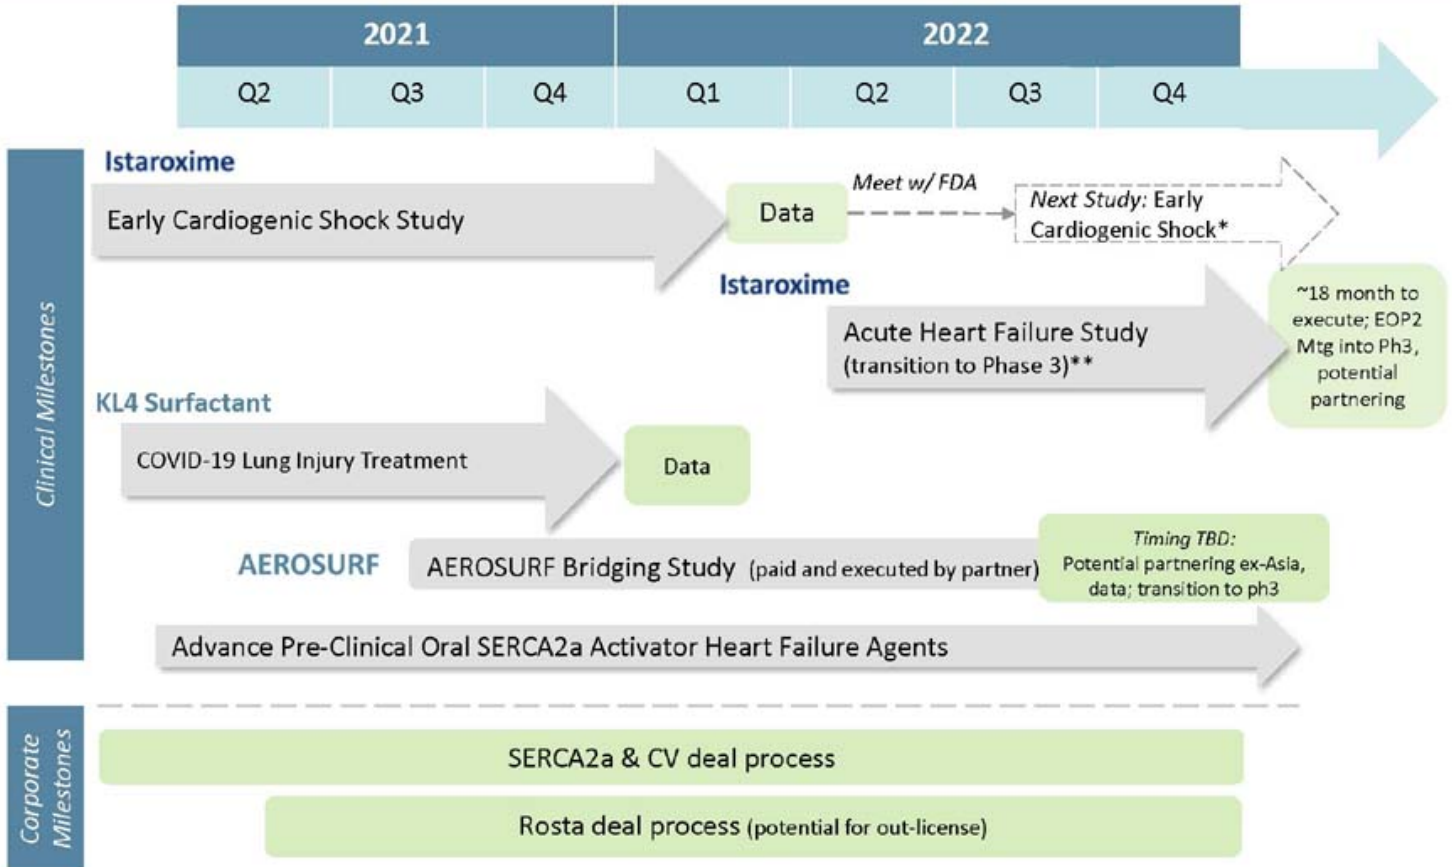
| 2021 | | | 2022 | | | |
|---|---|---|---|---|---|---|
| Q2 | Q3 | Q4 | Q1 | Q2 | Q3 | Q4 |

Clinical Milestones

Istaroxime

Early Cardiogenic Shock Study

Data

Meet w/ FDA

Next Study: Early Cardiogenic Shock*

Istaroxime

Acute Heart Failure Study (transition to Phase 3)**

~18 month to execute; EOP2 Mtg into Ph3, potential partnering

KL4 Surfactant

COVID-19 Lung Injury Treatment

Data

AEROSURF

AEROSURF Bridging Study (paid and executed by partner)

Timing TBD: Potential partnering ex-Asia, data; transition to ph3

Advance Pre-Clinical Oral SERCA2a Activator Heart Failure Agents

Corporate Milestones

SERCA2a & CV deal process

Rosta deal process (potential for out-license)